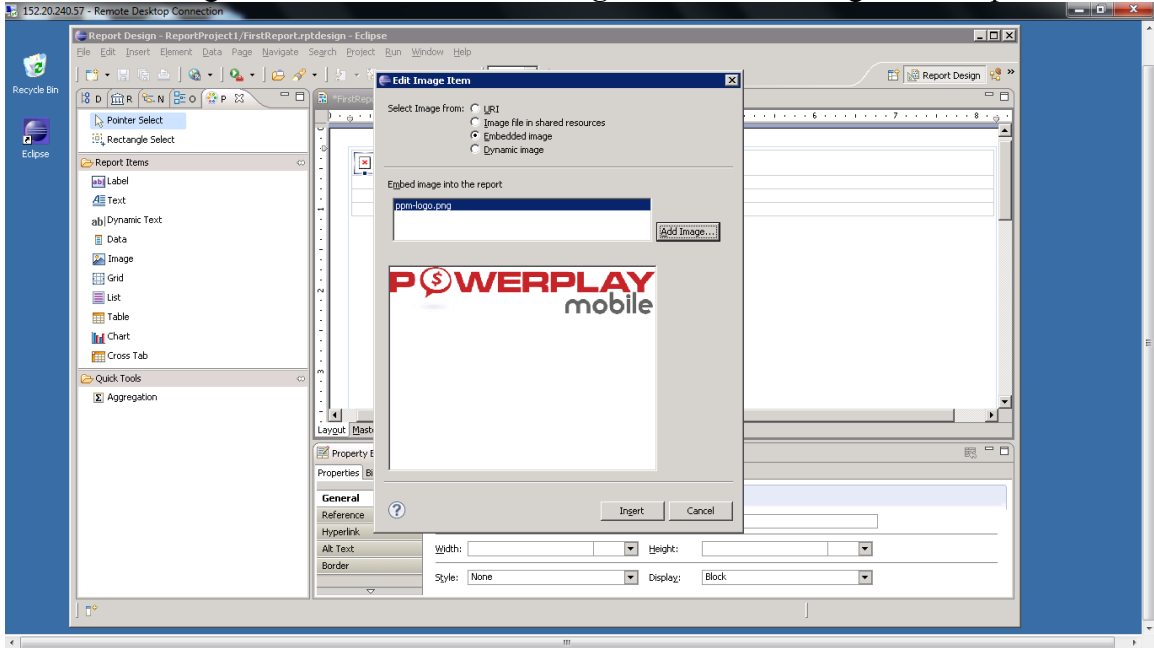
152.20.240.57 - Remote Desktop Connection

Recycle Bin

Eclipse

Report Design - ReportProject1/FirstReport.rptdesign - Eclipse

File Edit Insert Element Data Page Navigate Search Project Run Window Help

Report Design

D R N O P

Pointer Select
Rectangle Select

Report Items
Label
Text
Dynamic Text
Data
Image
Grid
List
Table
Chart
Cross Tab

Quick Tools
Aggregation

*FirstRep

Layout Maste

Property E
Properties Bi

General
Reference
Hyperlink
Alt Text
Border

Width:
Height:
Style: None
Display: Block

Edit Image Item

Select Image from: URI
Image file in shared resources
Embedded image
Dynamic image

Embed image into the report

ppm-logo.png

Add Image...

POWERPLAY mobile

Insert
Cancel